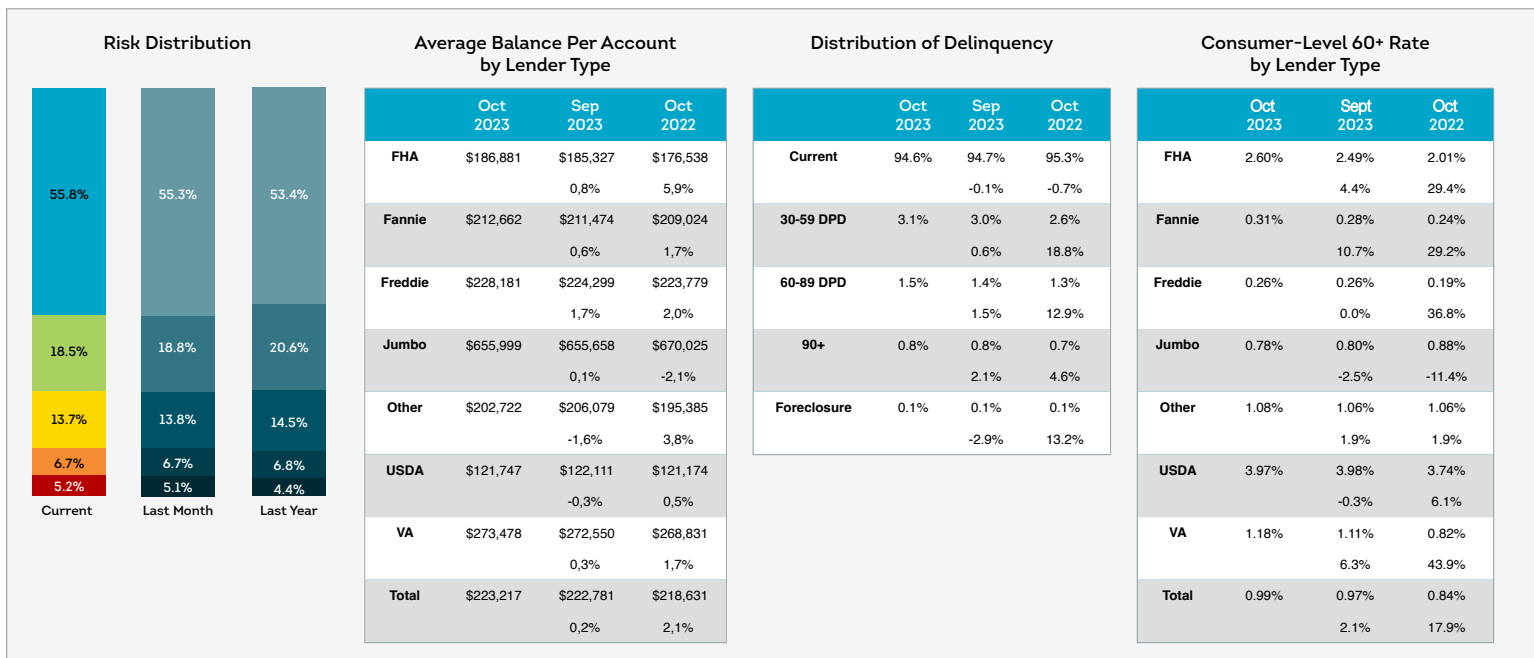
Risk Distribution

| Current | Last Month | Last Year |
|---|---|---|
| 55.8% | 55.3% | 53.4% |
| 18.5% | 18.8% | 20.6% |
| 13.7% | 13.8% | 14.5% |
| 6.7% | 6.7% | 6.8% |
| 5.2% | 5.1% | 4.4% |

Average Balance Per Account by Lender Type

| | Oct 2023 | Sep 2023 | Oct 2022 |
|---|---|---|---|
| FHA | \$186,881 | \$185,327 | \$176,538 |
| | | 0,8% | 5,9% |
| Fannie | \$212,662 | \$211,474 | \$209,024 |
| | | 0,6% | 1,7% |
| Freddie | \$228,181 | \$224,299 | \$223,779 |
| | | 1,7% | 2,0% |
| Jumbo | \$655,999 | \$655,658 | \$670,025 |
| | | 0,1% | -2,1% |
| Other | \$202,722 | \$206,079 | \$195,385 |
| | | -1,6% | 3,8% |
| USDA | \$121,747 | \$122,111 | \$121,174 |
| | | -0,3% | 0,5% |
| VA | \$273,478 | \$272,550 | \$268,831 |
| | | 0,3% | 1,7% |
| Total | \$223,217 | \$222,781 | \$218,631 |
| | | 0,2% | 2,1% |

Distribution of Delinquency

| | Oct 2023 | Sep 2023 | Oct 2022 |
|---|---|---|---|
| Current | 94.6% | 94.7% | 95.3% |
| | | -0.1% | -0.7% |
| 30-59 DPD | 3.1% | 3.0% | 2.6% |
| | | 0.6% | 18.8% |
| 60-89 DPD | 1.5% | 1.4% | 1.3% |
| | | 1.5% | 12.9% |
| 90+ | 0.8% | 0.8% | 0.7% |
| | | 2.1% | 4.6% |
| Foreclosure | 0.1% | 0.1% | 0.1% |
| | | -2.9% | 13.2% |

Consumer-Level 60+ Rate by Lender Type

| | Oct 2023 | Sept 2023 | Oct 2022 |
|---|---|---|---|
| FHA | 2.60% | 2.49% | 2.01% |
| | | 4.4% | 29.4% |
| Fannie | 0.31% | 0.28% | 0.24% |
| | | 10.7% | 29.2% |
| Freddie | 0.26% | 0.26% | 0.19% |
| | | 0.0% | 36.8% |
| Jumbo | 0.78% | 0.80% | 0.88% |
| | | -2.5% | -11.4% |
| Other | 1.08% | 1.06% | 1.06% |
| | | 1.9% | 1.9% |
| USDA | 3.97% | 3.98% | 3.74% |
| | | -0.3% | 6.1% |
| VA | 1.18% | 1.11% | 0.82% |
| | | 6.3% | 43.9% |
| Total | 0.99% | 0.97% | 0.84% |
| | | 2.1% | 17.9% |